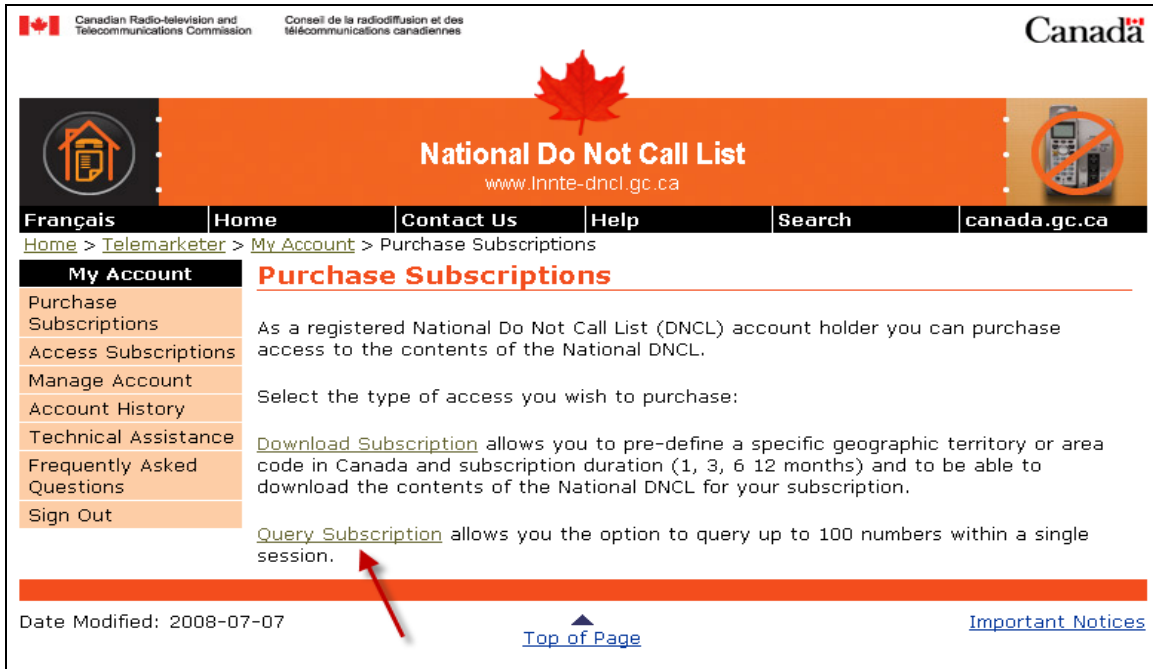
Canadian Radio-television and Telecommunications Commission

Conseil de la radiodiffusion et des télécommunications canadiennes

Canada

National Do Not Call List

www.lnnte-dncl.gc.ca

Français | Home | Contact Us | Help | Search | canada.gc.ca

Home > Telemarketer > My Account > Purchase Subscriptions

My Account

Purchase Subscriptions

Access Subscriptions

Manage Account

Account History

Technical Assistance

Frequently Asked Questions

Sign Out

Purchase Subscriptions

As a registered National Do Not Call List (DNCL) account holder you can purchase access to the contents of the National DNCL.

Select the type of access you wish to purchase:

Download Subscription allows you to pre-define a specific geographic territory or area code in Canada and subscription duration (1, 3, 6 12 months) and to be able to download the contents of the National DNCL for your subscription.

Query Subscription allows you the option to query up to 100 numbers within a single session.

Date Modified: 2008-07-07

Top of Page

Important Notices